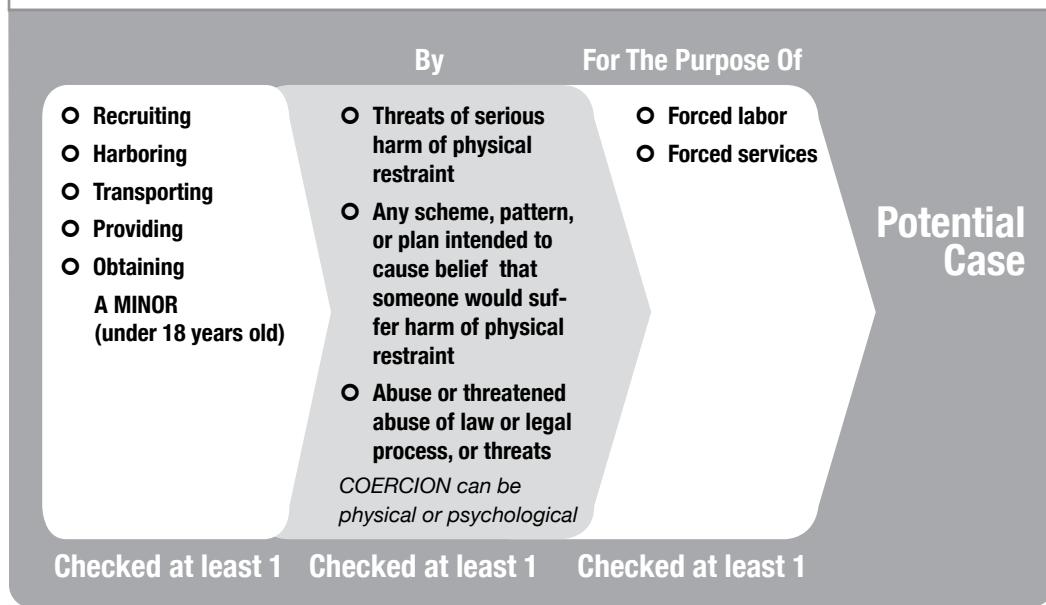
By

For The Purpose Of

O Recruiting
O Harboring
O Transporting
O Providing
O Obtaining
A MINOR (under 18 years old)

O Threats of serious harm of physical restraint
O Any scheme, pattern, or plan intended to cause belief that someone would suffer harm of physical restraint
O Abuse or threatened abuse of law or legal process, or threats
COERCION can be physical or psychological

O Forced labor
O Forced services

Potential Case

Checked at least 1

Checked at least 1

Checked at least 1